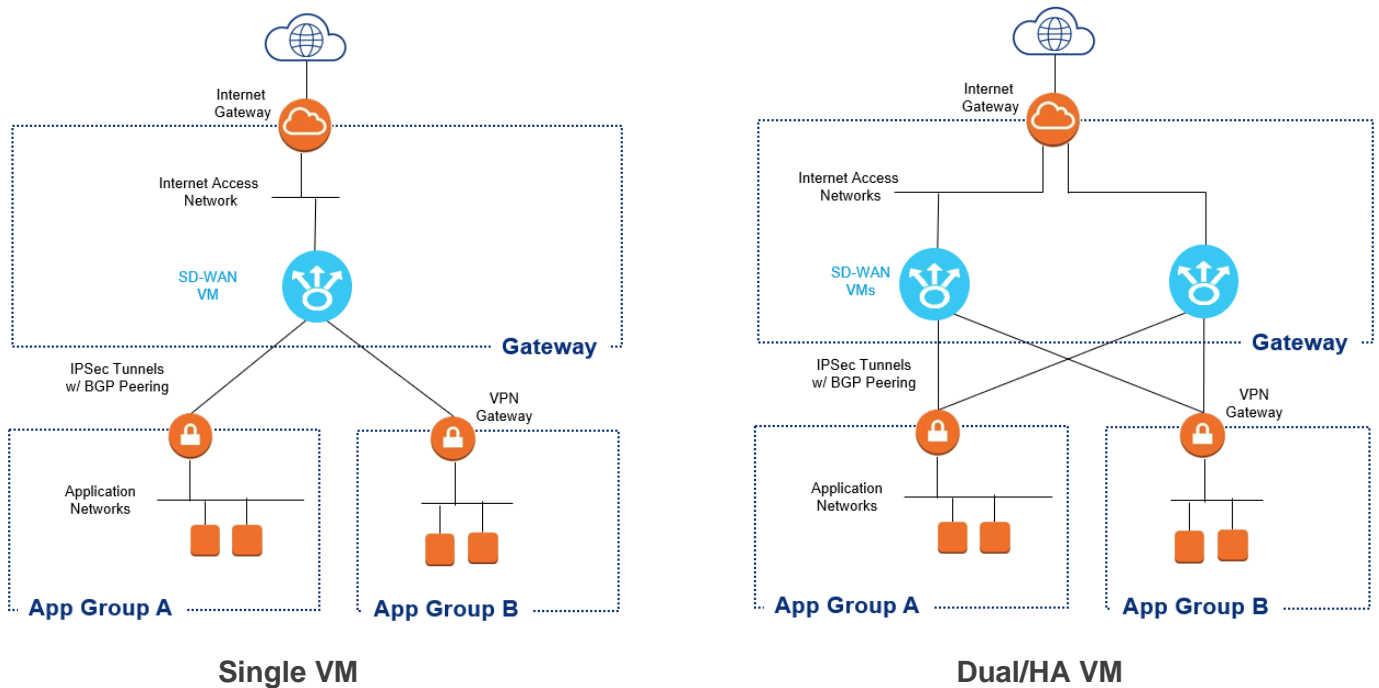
Internet Gateway

Internet Access Network

SD-WAN VM

Gateway

IPSec Tunnels w/ BGP Peering

VPN Gateway

Application Networks

App Group A

App Group B

Single VM

Internet Gateway

Internet Access Networks

SD-WAN VMs

Gateway

IPSec Tunnels w/ BGP Peering

VPN Gateway

Application Networks

App Group A

App Group B

Dual/HA VM